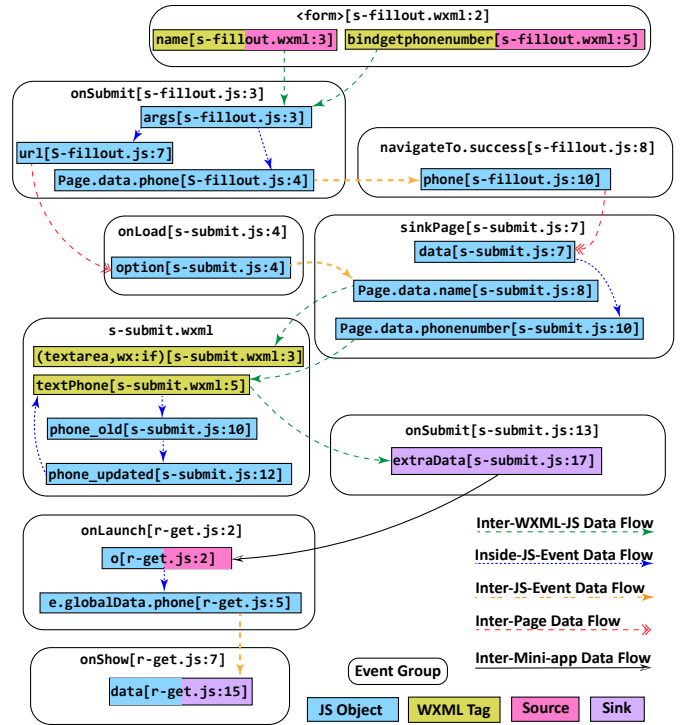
<form>[s-fillout.wxml:2]

name[s-fillout.wxml:3]

bindgetphonenumber[s-fillout.wxml:5]

onSubmit[s-fillout.js:3]

args[s-fillout.js:3]

url[S-fillout.js:7]

Page.data.phone[S-fillout.js:4]

navigateTo.success[s-fillout.js:8]

phone[s-fillout.js:10]

onLoad[s-submit.js:4]

option[s-submit.js:4]

sinkPage[s-submit.js:7]

data[s-submit.js:7]

Page.data.name[s-submit.js:8]

Page.data.phonenumber[s-submit.js:10]

s-submit.wxml

(textarea,wx:if)[s-submit.wxml:3]

textPhone[s-submit.wxml:5]

phone_old[s-submit.js:10]

phone_updated[s-submit.js:12]

onSubmit[s-submit.js:13]

extraData[s-submit.js:17]

onLaunch[r-get.js:2]

o[r-get.js:2]

e.globalData.phone[r-get.js:5]

onShow[r-get.js:7]

data[r-get.js:15]

Inter-WXML-JS Data Flow

Inside-JS-Event Data Flow

Inter-JS-Event Data Flow

Inter-Page Data Flow

Event Group

Inter-Mini-app Data Flow

JS Object

WXML Tag

Source

Sink